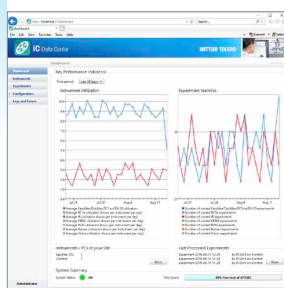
Dashboard
File Edit View Favorites Tools Help
iC Data Center
METTLER TOLEDO
Dashboard
Instruments
Experiments
Configuration
Logs and Events
Key Performance Indicators
Timeframe: Last 28 days
Instrument Utilization
Experiment Statistics
Instruments / PCs in your Site
Last Processed Experiments
System Summary
System Status: OK
Disk Space:
More
More
Administrator
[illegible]